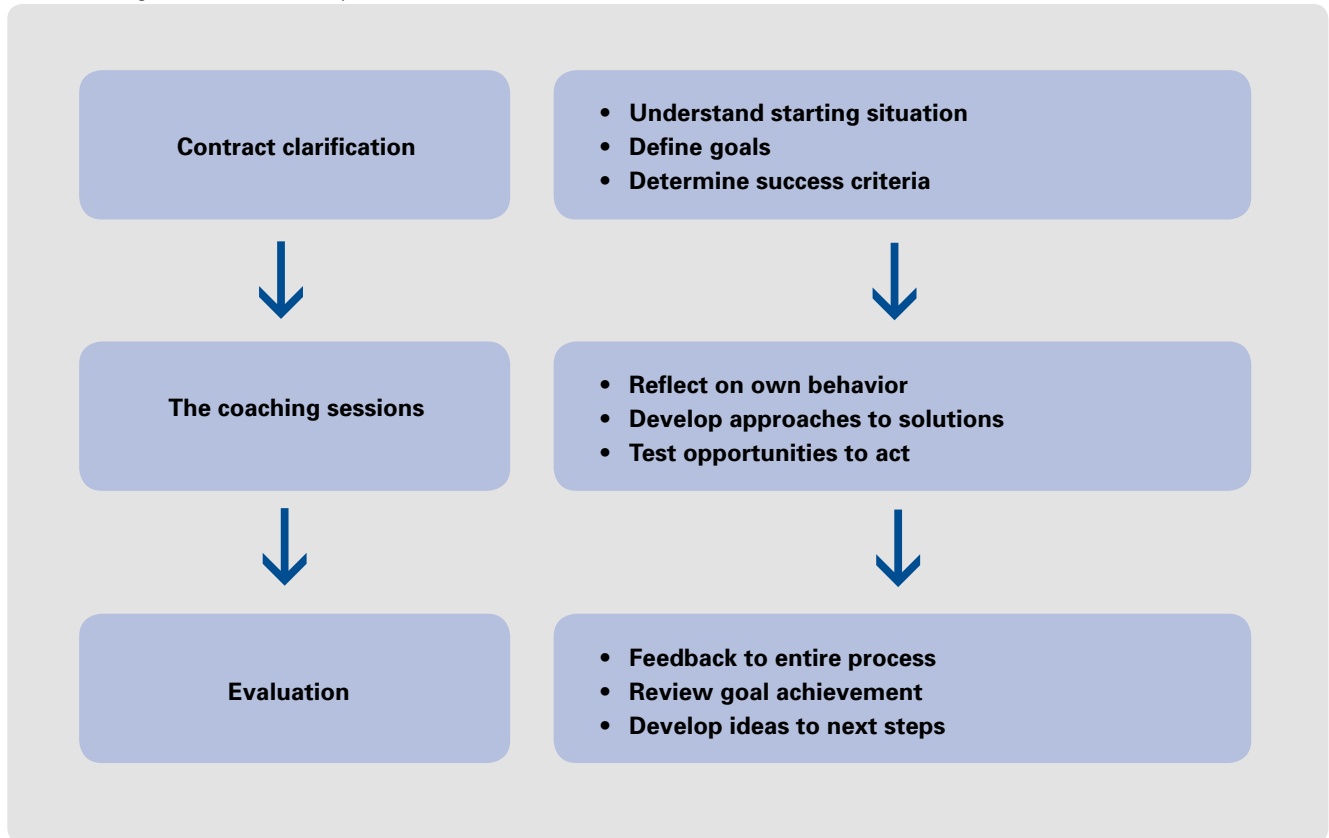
Contract clarification

- Understand starting situation
- Define goals
- Determine success criteria

The coaching sessions

- Reflect on own behavior
- Develop approaches to solutions
- Test opportunities to act

Evaluation

- Feedback to entire process
- Review goal achievement
- Develop ideas to next steps